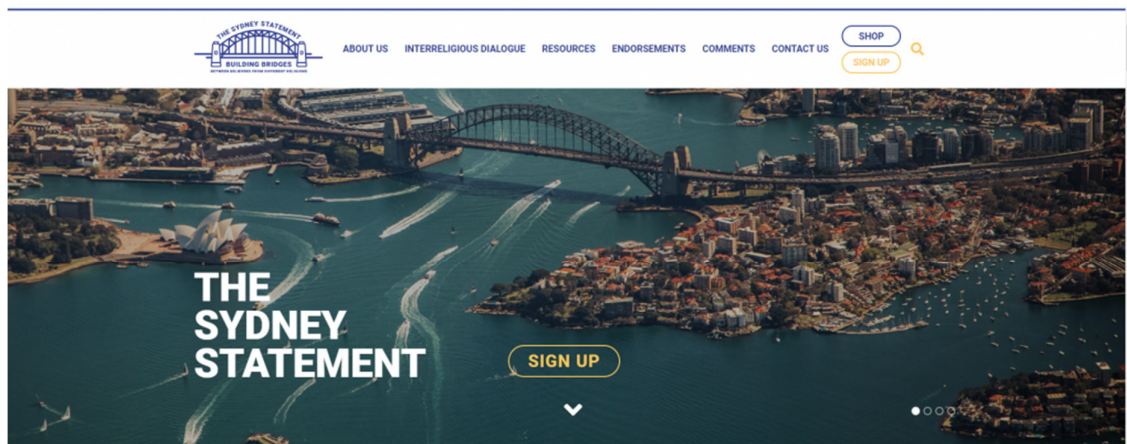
THE SYDNEY STATEMENT
BUILDING BRIDGES
BETWEEN BELIEVERS FROM DIFFERENT RELIGIONS

ABOUT US
INTERRELIGIOUS DIALOGUE
RESOURCES
ENDORSEMENTS
COMMENTS
CONTACT US
SHOP
SIGN UP

THE SYDNEY STATEMENT

SIGN UP